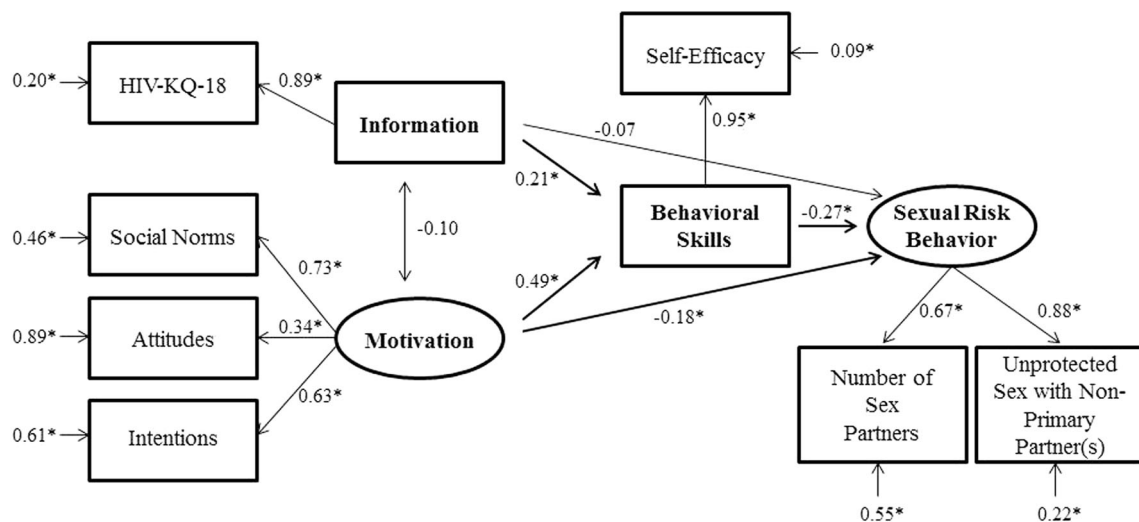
0.20*
HIV-KQ-18
0.89*
Information
Self-Efficacy
0.09*
0.95*
-0.07
0.21*
-0.10
Behavioral Skills
-0.27*
Sexual Risk Behavior
0.46*
Social Norms
0.73*
0.49*
-0.18*
0.89*
Attitudes
0.34*
Motivation
0.63*
0.61*
Intentions
0.67*
0.88*
Number of Sex Partners
Unprotected Sex with Non-Primary Partner(s)
0.55*
0.22*